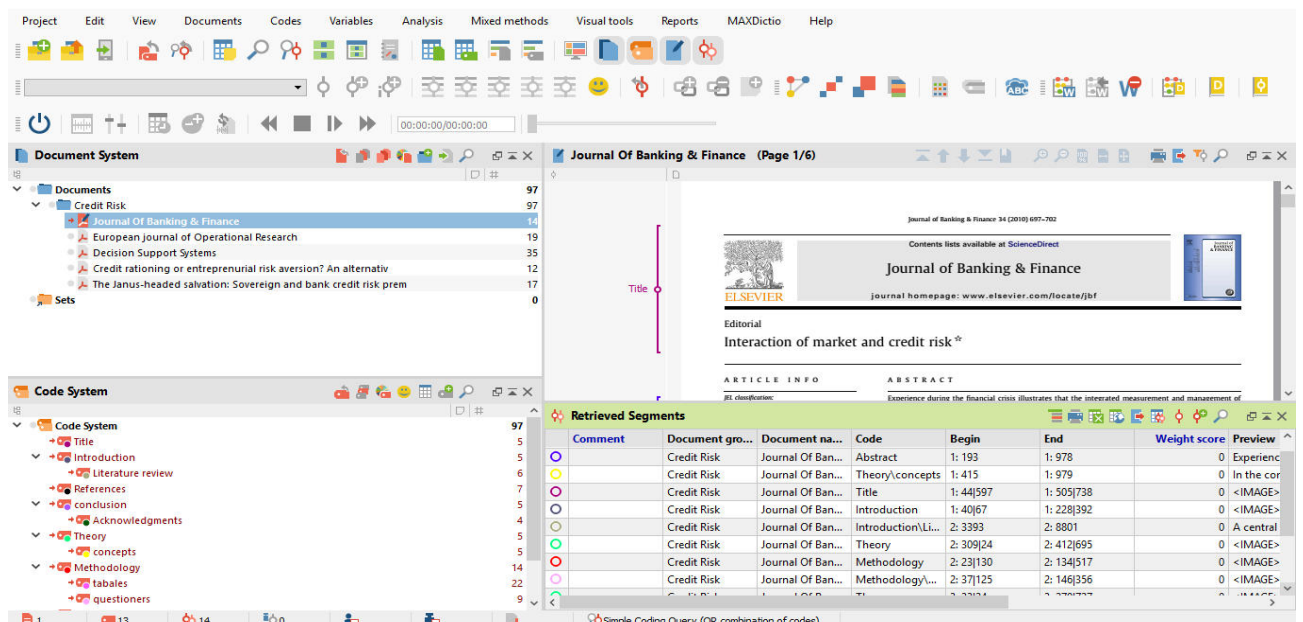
Project Edit View Documents Codes Variables Analysis Mixed methods Visual tools Reports MAXDictio Help

00:00:00/00:00:00

Document System

Documents 97
Credit Risk 97
Journal Of Banking & Finance 14
European journal of Operational Research 19
Decision Support Systems 35
Credit rationing or entreprenurial risk aversion? An alternativ 12
The Janus-headed salvation: Sovereign and bank credit risk prem 17
Sets 0

Journal Of Banking & Finance (Page 1/6)

Title

Journal of Banking & Finance 34 (2010) 697–702

Contents lists available at ScienceDirect

Journal of Banking & Finance

journal homepage: www.elsevier.com/locate/jbf

ELSEVIER

Editorial

Interaction of market and credit risk ☆

ARTICLE INFO

JEL classification:

ABSTRACT

Experience during the financial crisis illustrates that the integrated measurement and management of

Code System

Code System 97
Title 5
Introduction 5
Literature review 6
References 7
conclusion 5
Acknowledgments 4
Theory 5
concepts 5
Methodology 14
tabales 22
questioners 9

Retrieved Segments

| | Comment | Document gro... | Document na... | Code | Begin | End | Weight score | Preview |
|---|---|---|---|---|---|---|---|---|
| | | Credit Risk | Journal Of Ban... | Abstract | 1: 193 | 1: 978 | 0 | Experienc |
| | | Credit Risk | Journal Of Ban... | Theory\concepts | 1: 415 | 1: 979 | 0 | In the cor |
| | | Credit Risk | Journal Of Ban... | Title | 1: 44\|597 | 1: 505\|738 | 0 | <IMAGE> |
| | | Credit Risk | Journal Of Ban... | Introduction | 1: 40\|67 | 1: 228\|392 | 0 | <IMAGE> |
| | | Credit Risk | Journal Of Ban... | Introduction\Li... | 2: 3393 | 2: 8801 | 0 | A central |
| | | Credit Risk | Journal Of Ban... | Theory | 2: 309\|24 | 2: 412\|695 | 0 | <IMAGE> |
| | | Credit Risk | Journal Of Ban... | Methodology | 2: 23\|130 | 2: 134\|517 | 0 | <IMAGE> |
| | | Credit Risk | Journal Of Ban... | Methodology\... | 2: 37\|125 | 2: 146\|356 | 0 | <IMAGE> |

1 13 14 0

Simple Coding Query (OR combination of codes)